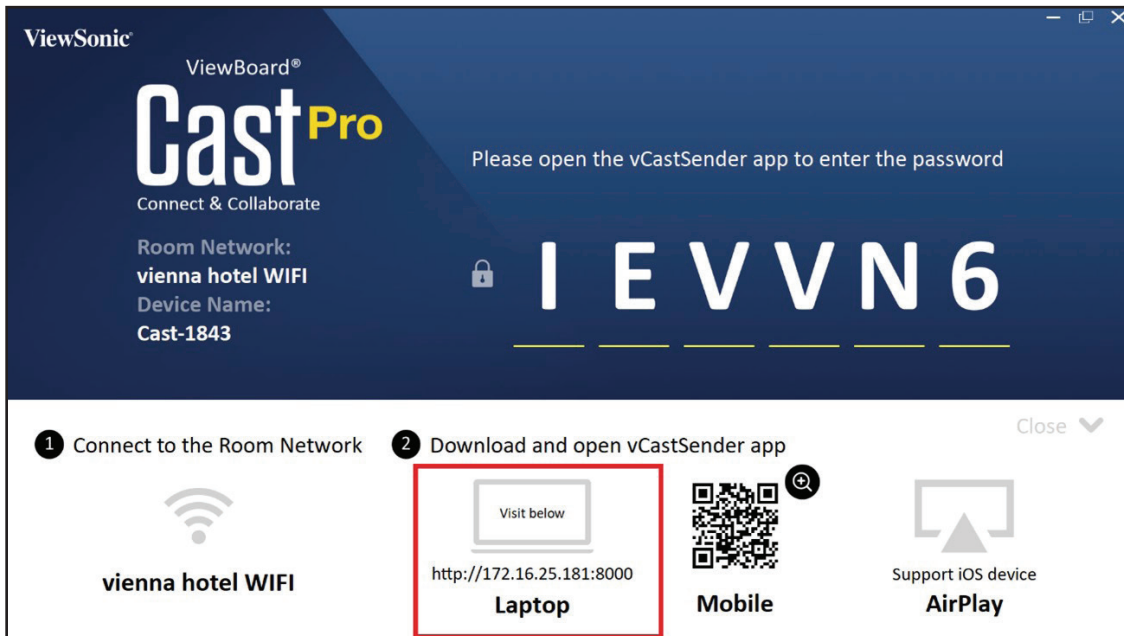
ViewSonic

ViewBoard®

Cast Pro

Connect & Collaborate

Room Network:
vienna hotel WIFI
Device Name:
Cast-1843

Please open the vCastSender app to enter the password

I E V V N 6

Close

1 Connect to the Room Network

vienna hotel WIFI

2 Download and open vCastSender app

Visit below

http://172.16.25.181:8000

Laptop

Mobile

Support iOS device

AirPlay